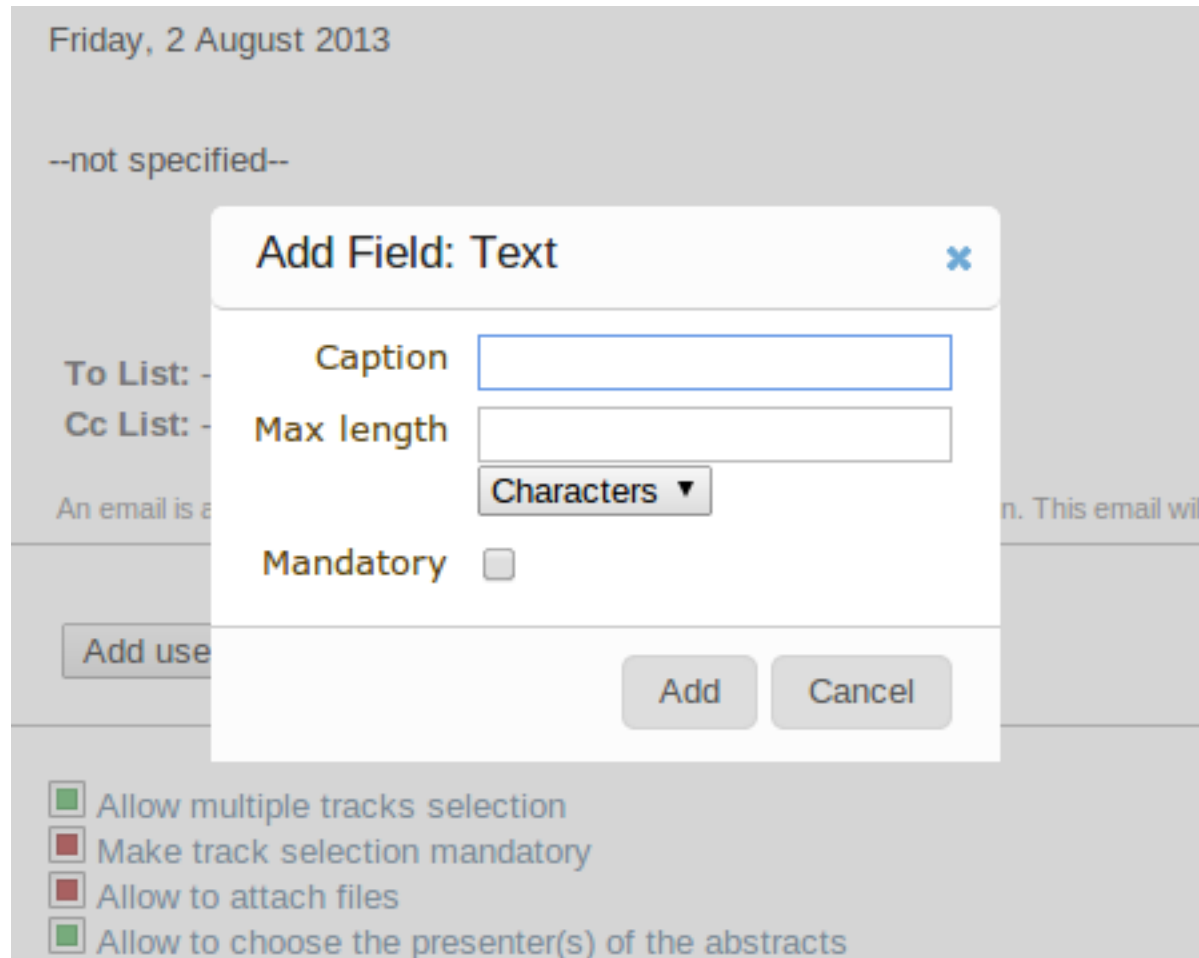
Friday, 2 August 2013

--not specified--

Add Field: Text

×

Caption

Max length

Characters ▼

Mandatory

Add

Cancel

To List: -

Cc List: -

An email is a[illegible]n. This email wil

Add use

Allow multiple tracks selection
Make track selection mandatory
Allow to attach files
Allow to choose the presenter(s) of the abstracts